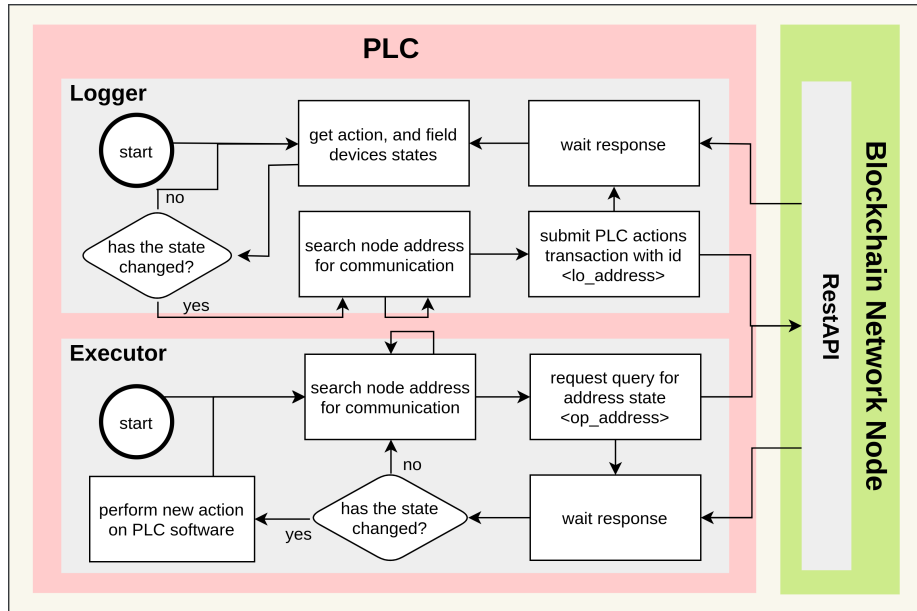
PLC

Logger

start

get action, and field devices states

wait response

no

has the state changed?

search node address for communication

submit PLC actions transaction with id <lo_address>

yes

Executor

start

search node address for communication

request query for address state <op_address>

no

perform new action on PLC software

has the state changed?

wait response

yes

RestAPI

Blockchain Network Node